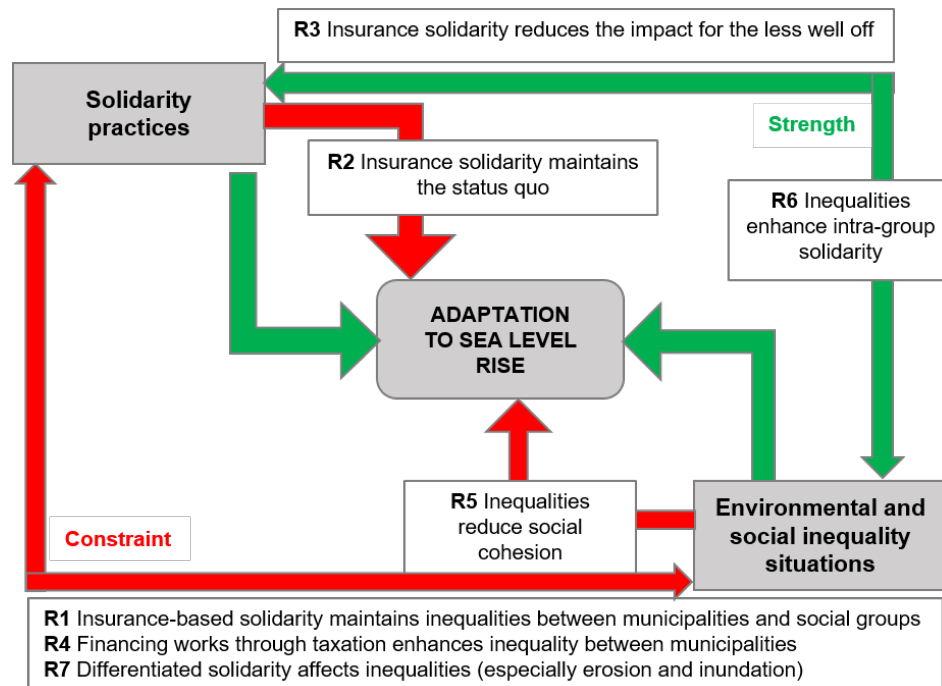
**R3** Insurance solidarity reduces the impact for the less well off

**Solidarity practices**

Strength

**R2** Insurance solidarity maintains the status quo

**R6** Inequalities enhance intra-group solidarity

**ADAPTATION TO SEA LEVEL RISE**

**R5** Inequalities reduce social cohesion

**Environmental and social inequality situations**

Constraint

**R1** Insurance-based solidarity maintains inequalities between municipalities and social groups
**R4** Financing works through taxation enhances inequality between municipalities
**R7** Differentiated solidarity affects inequalities (especially erosion and inundation)